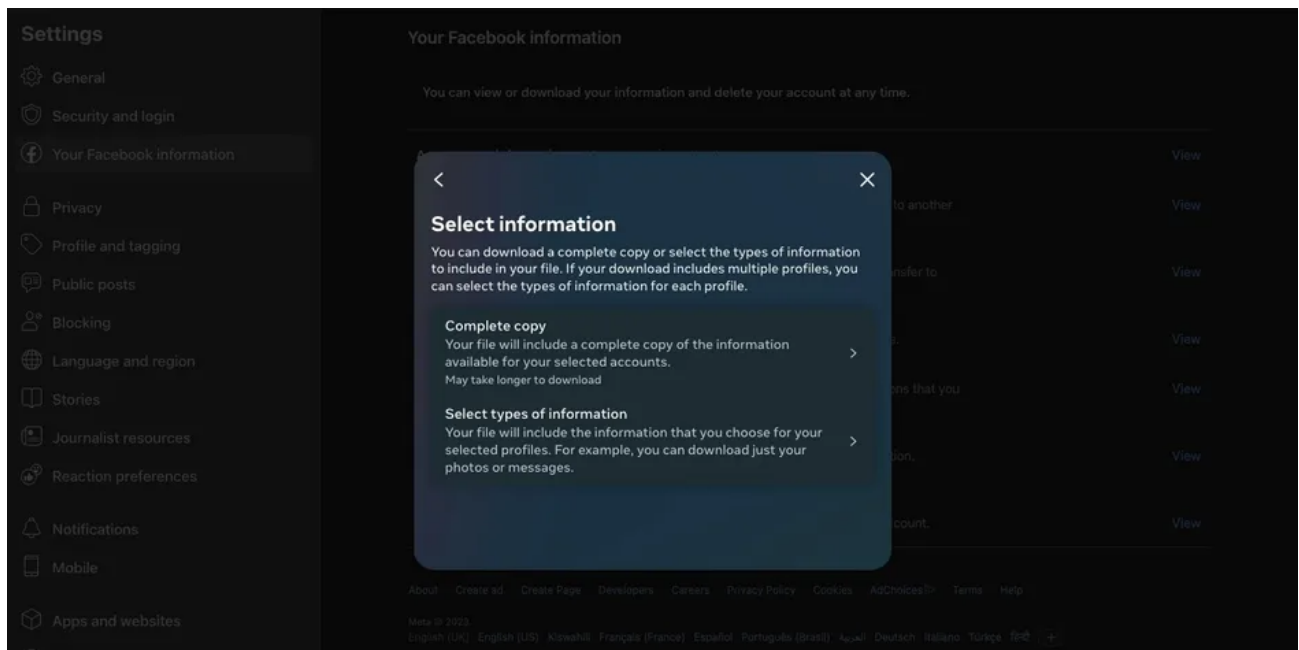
Settings
General
Security and login
Your Facebook information
Privacy
Profile and tagging
Public posts
Blocking
Language and region
Stories
Journalist resources
Reaction preferences
Notifications
Mobile
Apps and websites

Your Facebook information

You can view or download your information and delete your account at any time.

View
to another
View
nsfer to
View
View
ons that you
View
tion.
View
count.
View

<
×
Select information
You can download a complete copy or select the types of information to include in your file. If your download includes multiple profiles, you can select the types of information for each profile.

Complete copy
Your file will include a complete copy of the information available for your selected accounts.
May take longer to download
>

Select types of information
Your file will include the information that you choose for your selected profiles. For example, you can download just your photos or messages.
>

About Create ad Create Page Developers Careers Privacy Policy Cookies AdChoices Terms Help
Meta © 2023
English (UK) English (US) Kiswahili Français (France) Español Português (Brasil) العربية Deutsch Italiano Türkçe हिंदी +